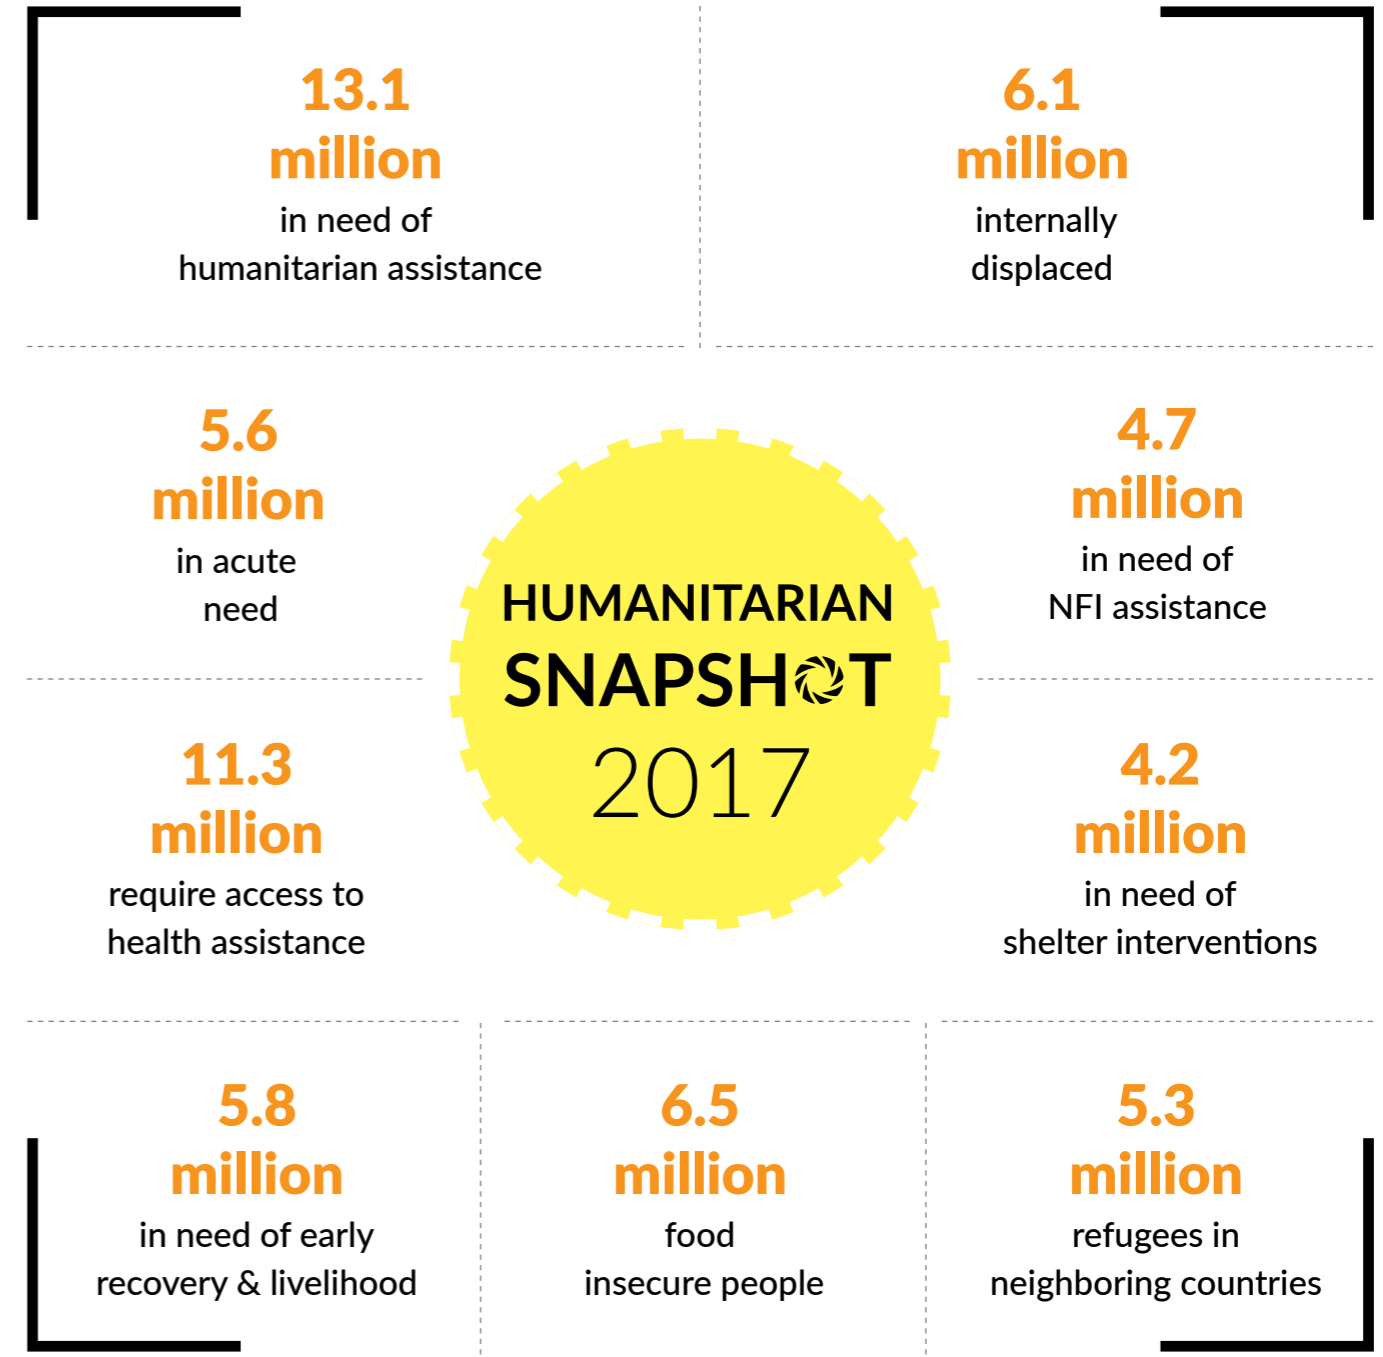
13.1 million
in need of humanitarian assistance

6.1 million
internally displaced

5.6 million
in acute need

HUMANITARIAN SNAPSHOT 2017

4.7 million
in need of NFI assistance

11.3 million
require access to health assistance

4.2 million
in need of shelter interventions

5.8 million
in need of early recovery & livelihood

6.5 million
food insecure people

5.3 million
refugees in neighboring countries